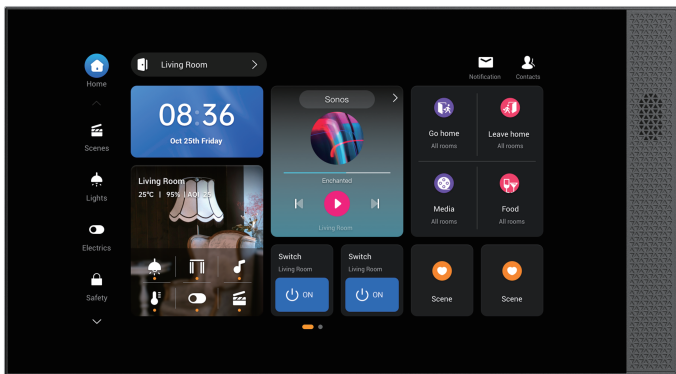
Home
Scenes
Lights
Electrics
Safety

Living Room

Notification
Contacts

08:36
Oct 25th Friday

Living Room
25℃ | 95% | AQI 25

Sonos
Enchanted
Living Room

Go home
All rooms
Leave home
All rooms
Media
All rooms
Food
All rooms

Switch
Living Room
ON

Switch
Living Room
ON

Scene

Scene